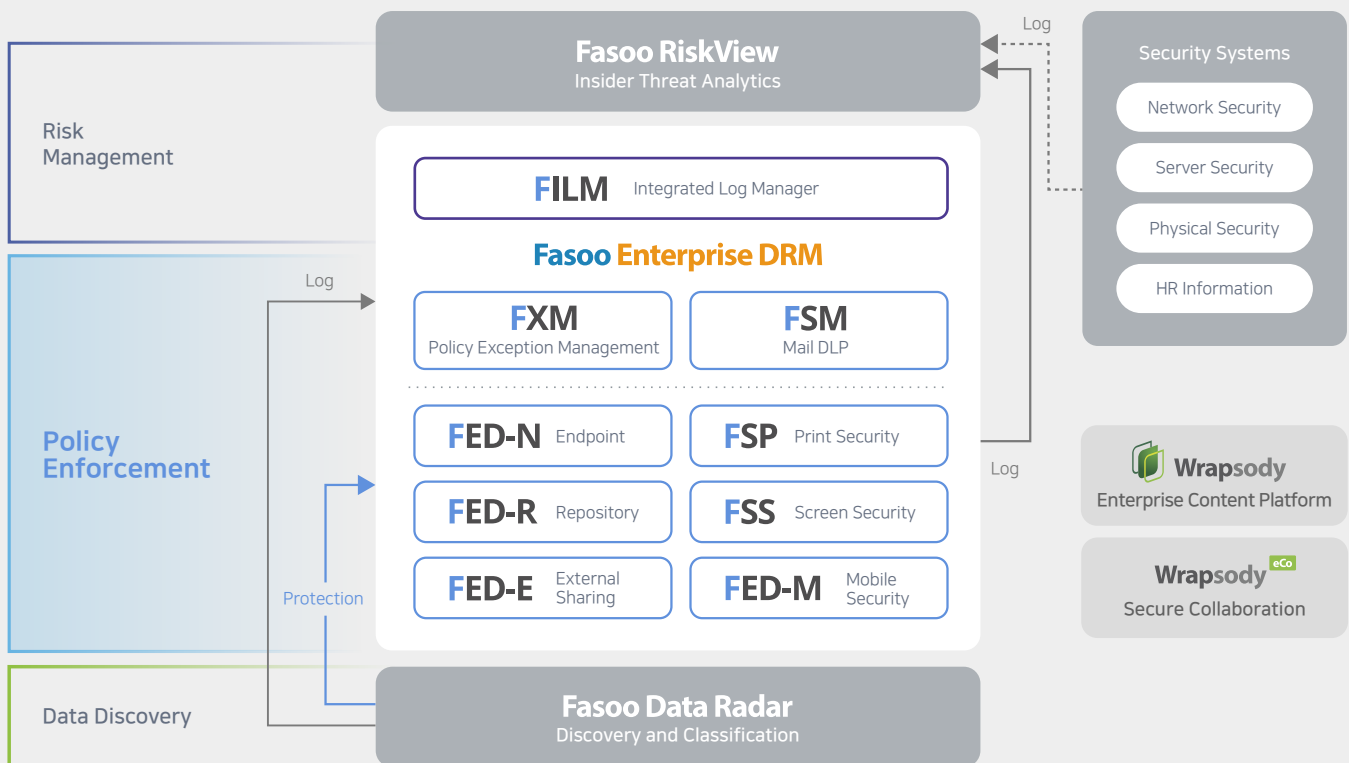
Fasoo RiskView
Insider Threat Analytics

Log

Security Systems

Network Security

Server Security

Physical Security

HR Information

Risk Management

FILM Integrated Log Manager

Fasoo Enterprise DRM

Log

FXM
Policy Exception Management

FSM
Mail DLP

Policy Enforcement

FED-N Endpoint

FSP Print Security

Log

FED-R Repository

FSS Screen Security

Protection

FED-E External Sharing

FED-M Mobile Security

Wrapsody
Enterprise Content Platform

Wrapsody eCo
Secure Collaboration

Data Discovery

Fasoo Data Radar
Discovery and Classification